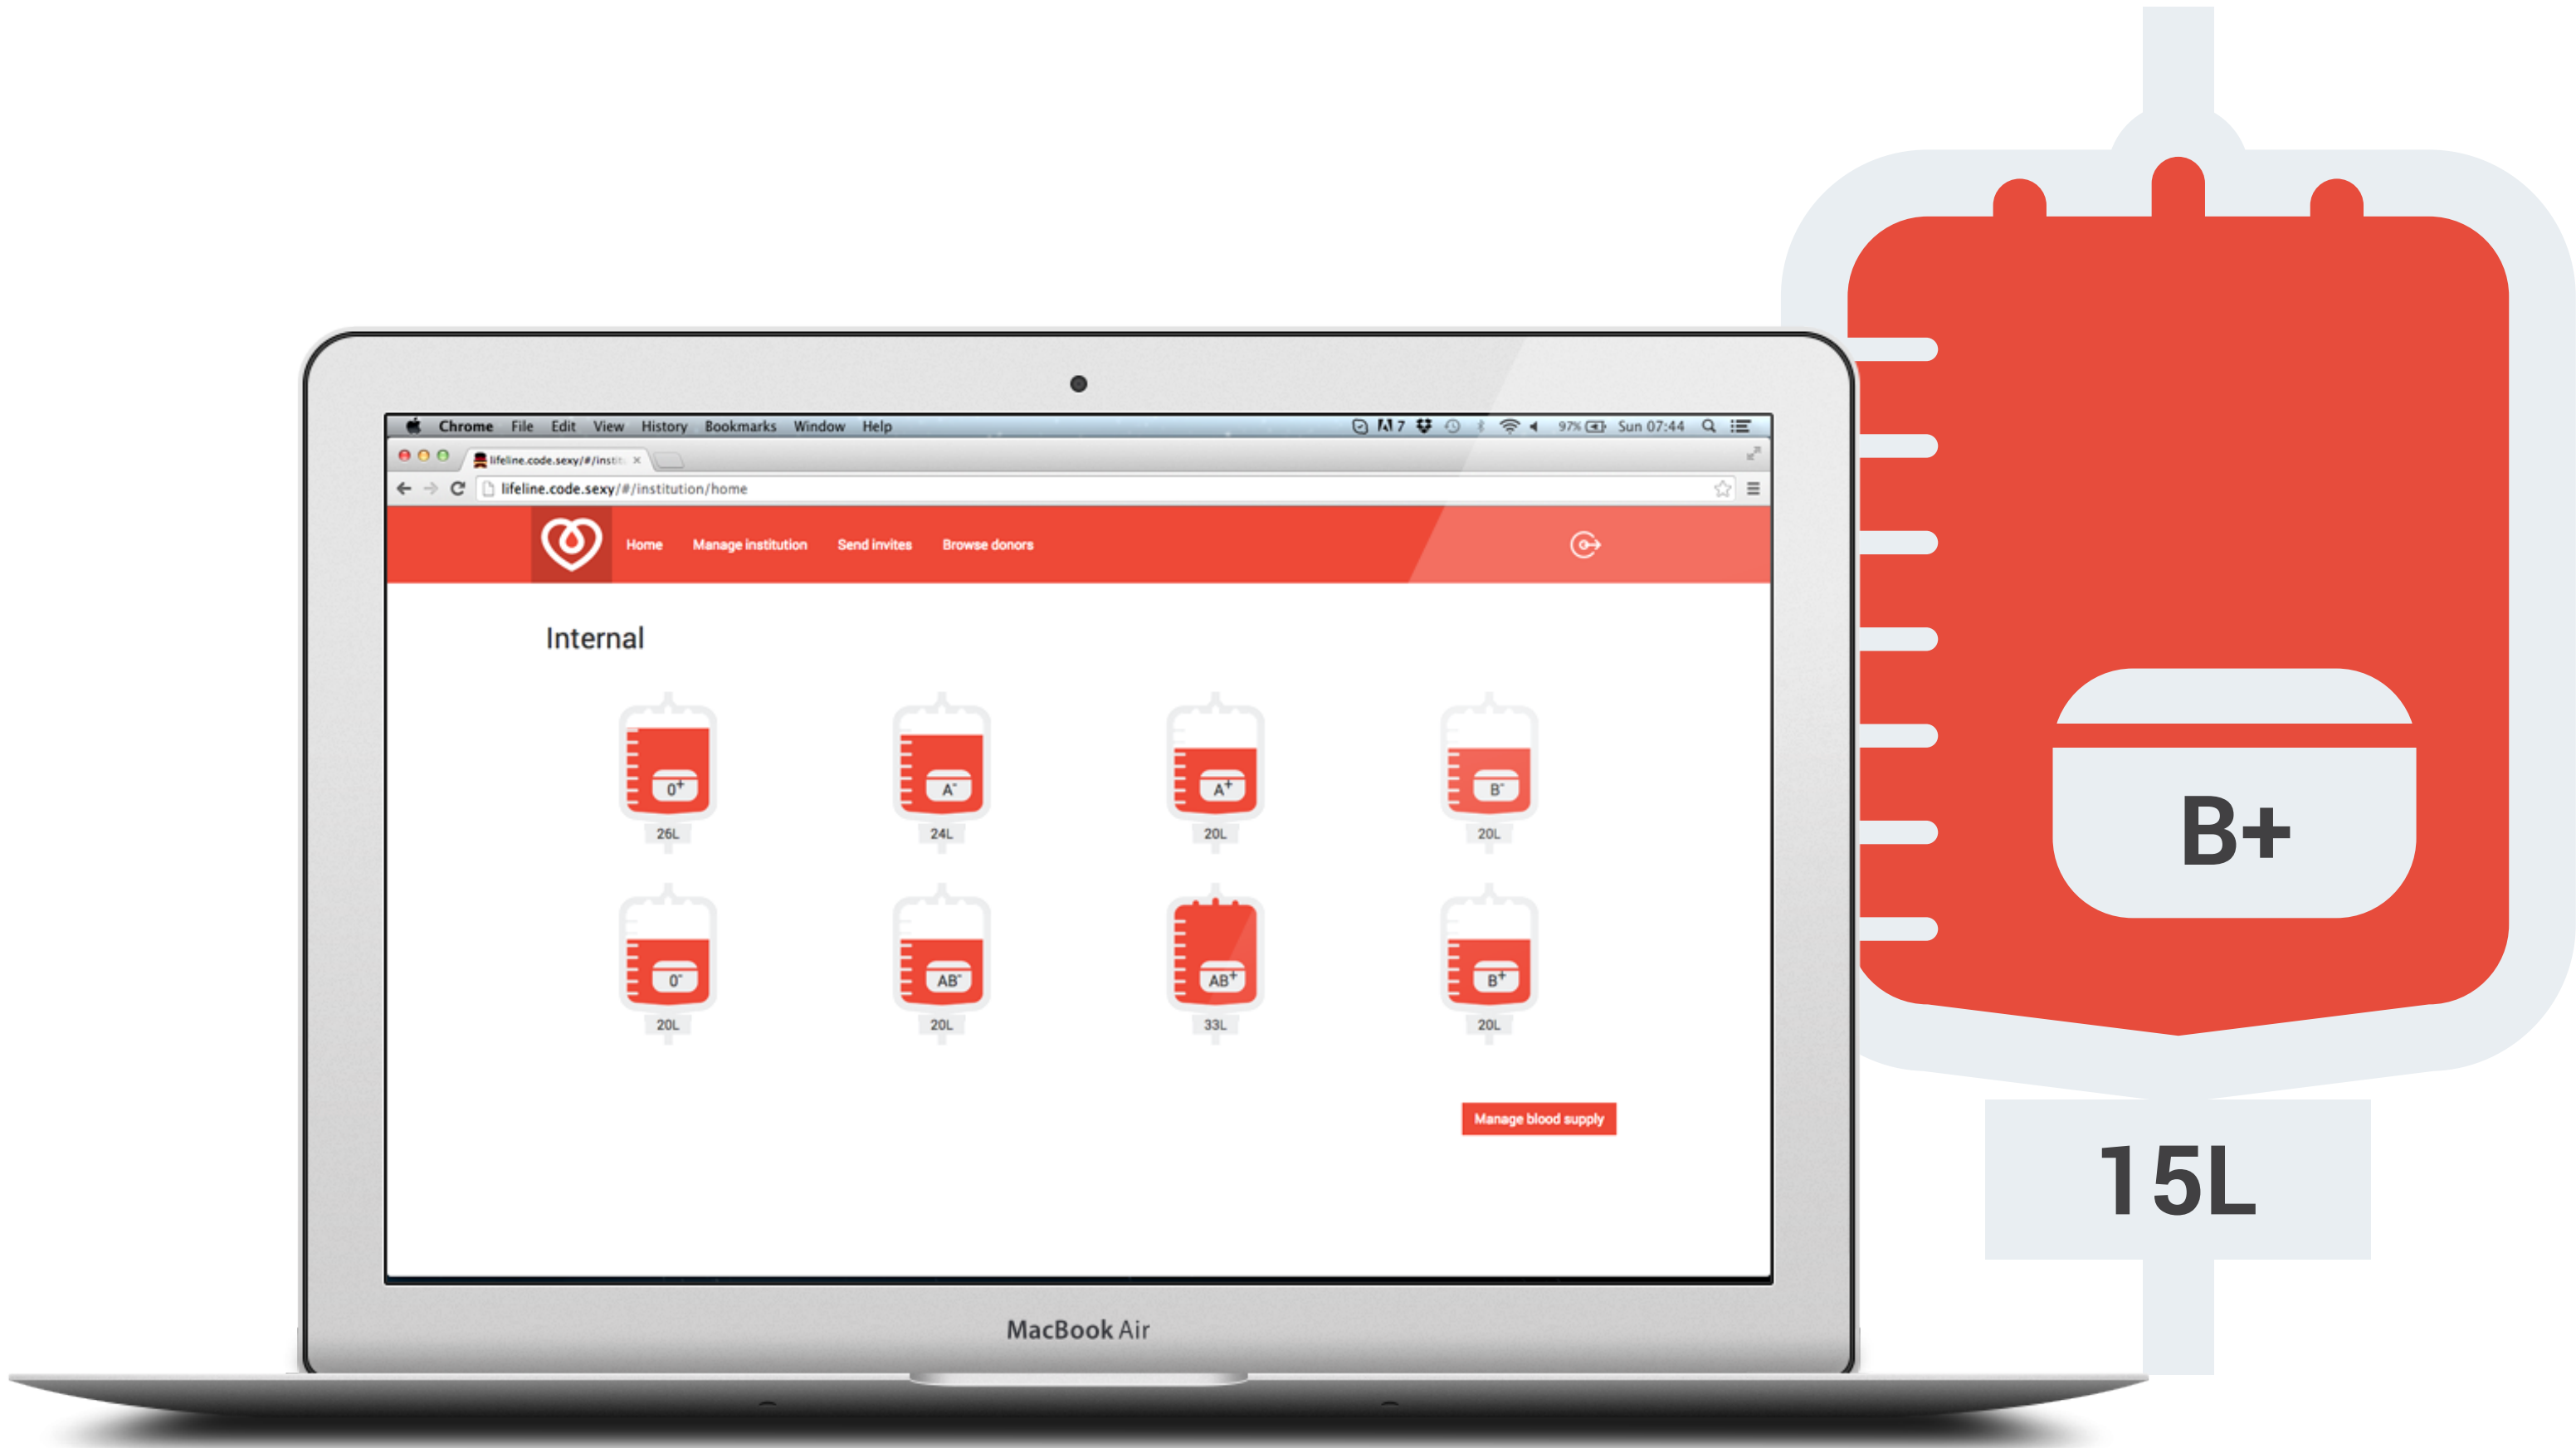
Chrome File Edit View History Bookmarks Window Help

7 97% Sun 07:44

lifeline.code.sexy/#/instit ×

lifeline.code.sexy/#/institution/home

Home Manage institution Send invites Browse donors

Internal

$0^+$
26L

$A^-$
24L

$A^+$
20L

$B^-$
20L

$0^-$
20L

$AB^-$
20L

$AB^+$
33L

$B^+$
20L

Manage blood supply

MacBook Air

B+

15L